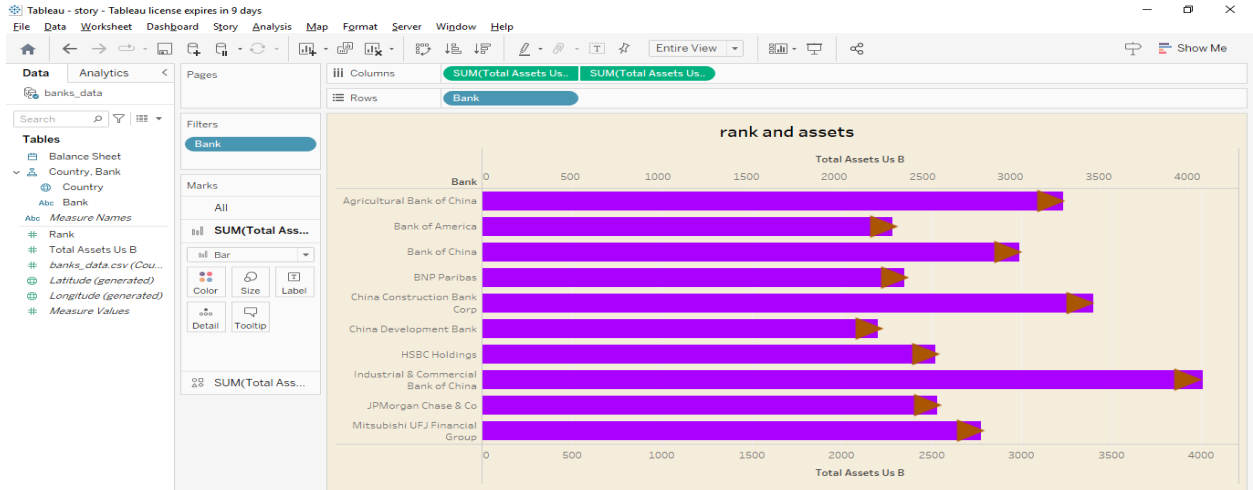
Tableau - story - Tableau license expires in 9 days

File Data Worksheet Dashboard Story Analysis Map Format Server Window Help

Entire View

Show Me

Data Analytics

banks_data

Search

Tables

Balance Sheet

Country, Bank

Country

Bank

Measure Names

Rank

Total Assets Us B

banks_data.csv (Cou...

Latitude (generated)

Longitude (generated)

Measure Values

Pages

Filters

Bank

Marks

All

SUM(Total Ass...

Bar

Color Size Label

Detail Tooltip

SUM(Total Ass...

Columns SUM(Total Assets Us.. SUM(Total Assets Us..

Rows Bank

rank and assets

Total Assets Us B

Bank

0 500 1000 1500 2000 2500 3000 3500 4000

Agricultural Bank of China

Bank of America

Bank of China

BNP Paribas

China Construction Bank Corp

China Development Bank

HSBC Holdings

Industrial & Commercial Bank of China

JPMorgan Chase & Co

Mitsubishi UFJ Financial Group

0 500 1000 1500 2000 2500 3000 3500 4000

Total Assets Us B